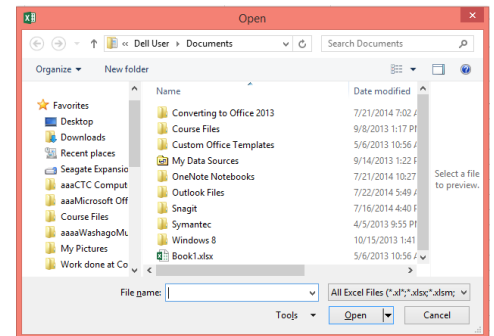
Open

« Dell User › Documents

Search Documents

Organize ▾ New folder

Favorites
Desktop
Downloads
Recent places
Seagate Expansio
aaaCTC Comput
aaaMicrosoft Off
Course Files
aaaaWashagoMu
My Pictures
Work done at Co

| Name | Date modified |
|---|---|
| Converting to Office 2013 | 7/21/2014 7:02 A |
| Course Files | 9/8/2013 1:17 P |
| Custom Office Templates | 5/6/2013 10:56 A |
| My Data Sources | 9/14/2013 1:22 F |
| OneNote Notebooks | 7/21/2014 7:05 A |
| Outlook Files | 7/22/2014 5:49 A |
| Snagit | 7/16/2014 4:40 F |
| Symantec | 4/5/2013 9:55 P |
| Windows 8 | 10/15/2013 1:41 |
| Book1.xlsx | 5/6/2013 10:56 A |

Select a file to preview.

File name:

All Excel Files (*.xl*;*.xlsx;*.xlsm;

Tools ▾

Open

Cancel